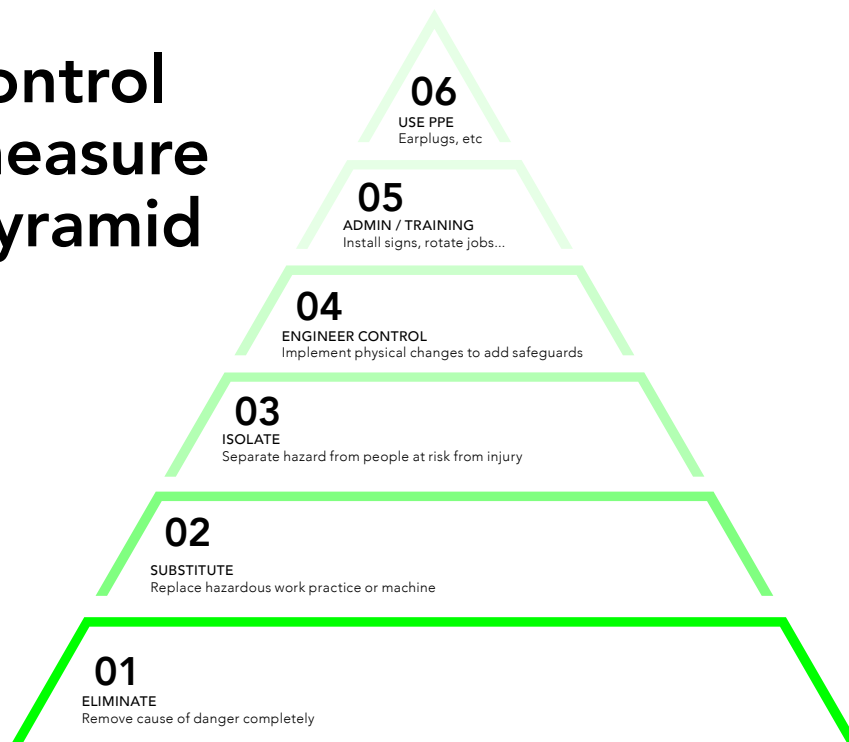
ontrol
neasure
yramid

06
USE PPE
Earplugs, etc

05
ADMIN / TRAINING
Install signs, rotate jobs...

04
ENGINEER CONTROL
Implement physical changes to add safeguards

03
ISOLATE
Separate hazard from people at risk from injury

02
SUBSTITUTE
Replace hazardous work practice or machine

01
ELIMINATE
Remove cause of danger completely